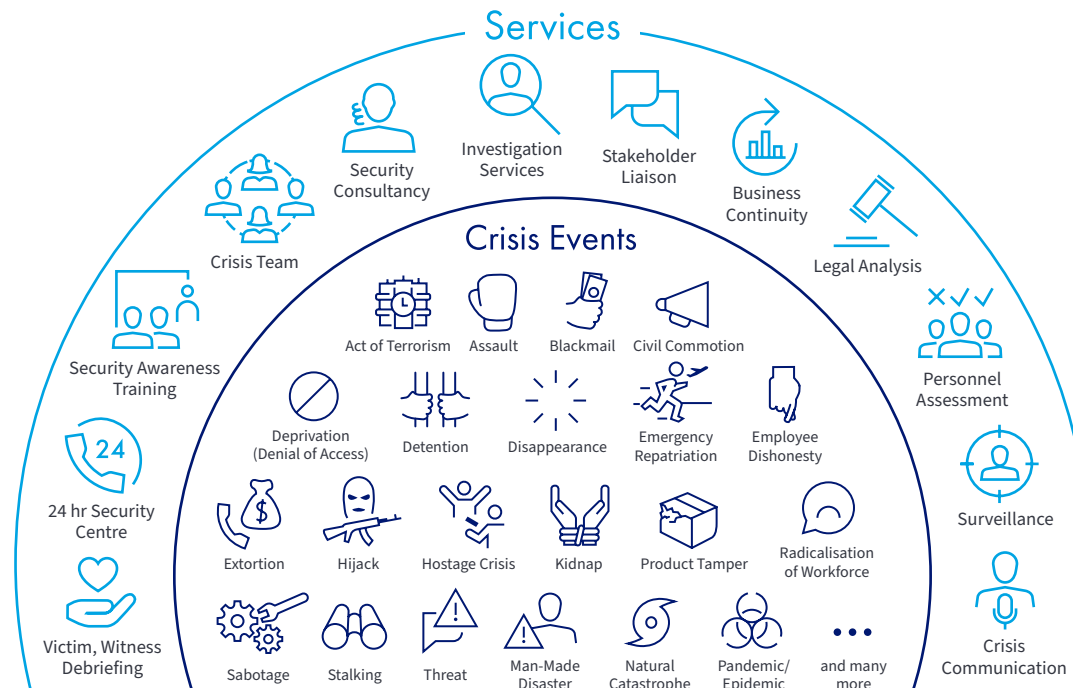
Services

Security Consultancy

Investigation Services

Stakeholder Liaison

Business Continuity

Crisis Team

Legal Analysis

Security Awareness Training

Personnel Assessment

24

24 hr Security Centre

Surveillance

Victim, Witness Debriefing

Crisis Communication

Crisis Events

Act of Terrorism

Assault

Blackmail

Civil Commotion

Deprivation (Denial of Access)

Detention

Disappearance

Emergency Repatriation

Employee Dishonesty

Extortion

Hijack

Hostage Crisis

Kidnap

Product Tamper

Radicalisation of Workforce

Sabotage

Stalking

Threat

Man-Made Disaster

Natural Catastrophe

Pandemic/ Epidemic

and many more